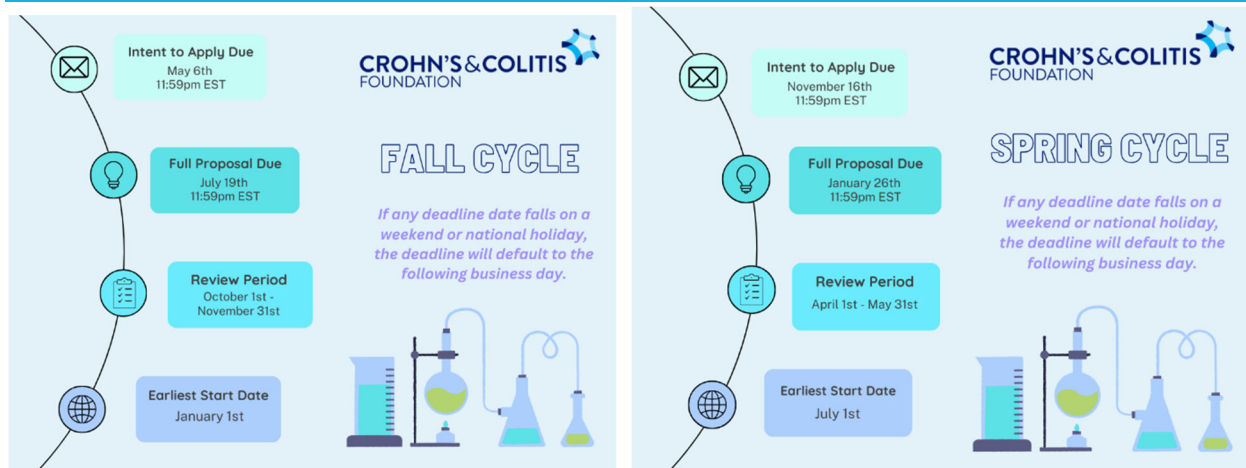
Intent to Apply Due
May 6th
11:59pm EST

CROHN'S&COLITIS
FOUNDATION

Full Proposal Due
July 19th
11:59pm EST

FALL CYCLE

If any deadline date falls on a weekend or national holiday, the deadline will default to the following business day.

Review Period
October 1st - November 31st

Earliest Start Date
January 1st

Intent to Apply Due
November 16th
11:59pm EST

CROHN'S&COLITIS
FOUNDATION

Full Proposal Due
January 26th
11:59pm EST

SPRING CYCLE

If any deadline date falls on a weekend or national holiday, the deadline will default to the following business day.

Review Period
April 1st - May 31st

Earliest Start Date
July 1st